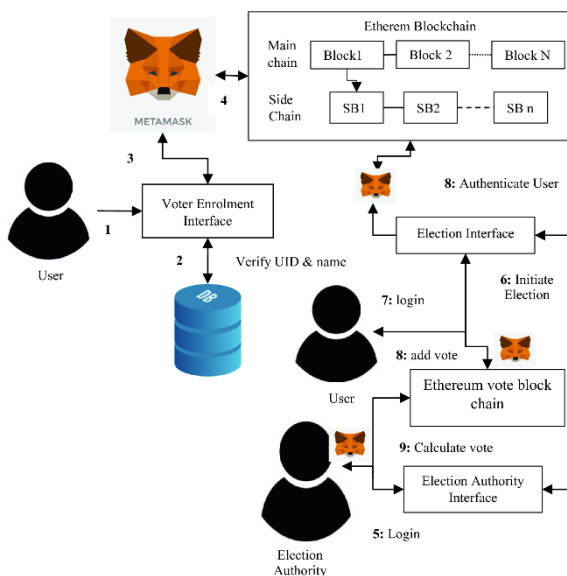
METAMASK

4

Etherem Blockchain

Main chain

Block1

Block 2

Block N

Side Chain

SB1

SB2

SB n

3

User

1

Voter Enrolment Interface

2

Verify UID & name

DB

8: Authenticate User

Election Interface

6: Initiate Election

7: login

8: add vote

User

Ethereum vote block chain

9: Calculate vote

Election Authority Interface

Election Authority

5: Login